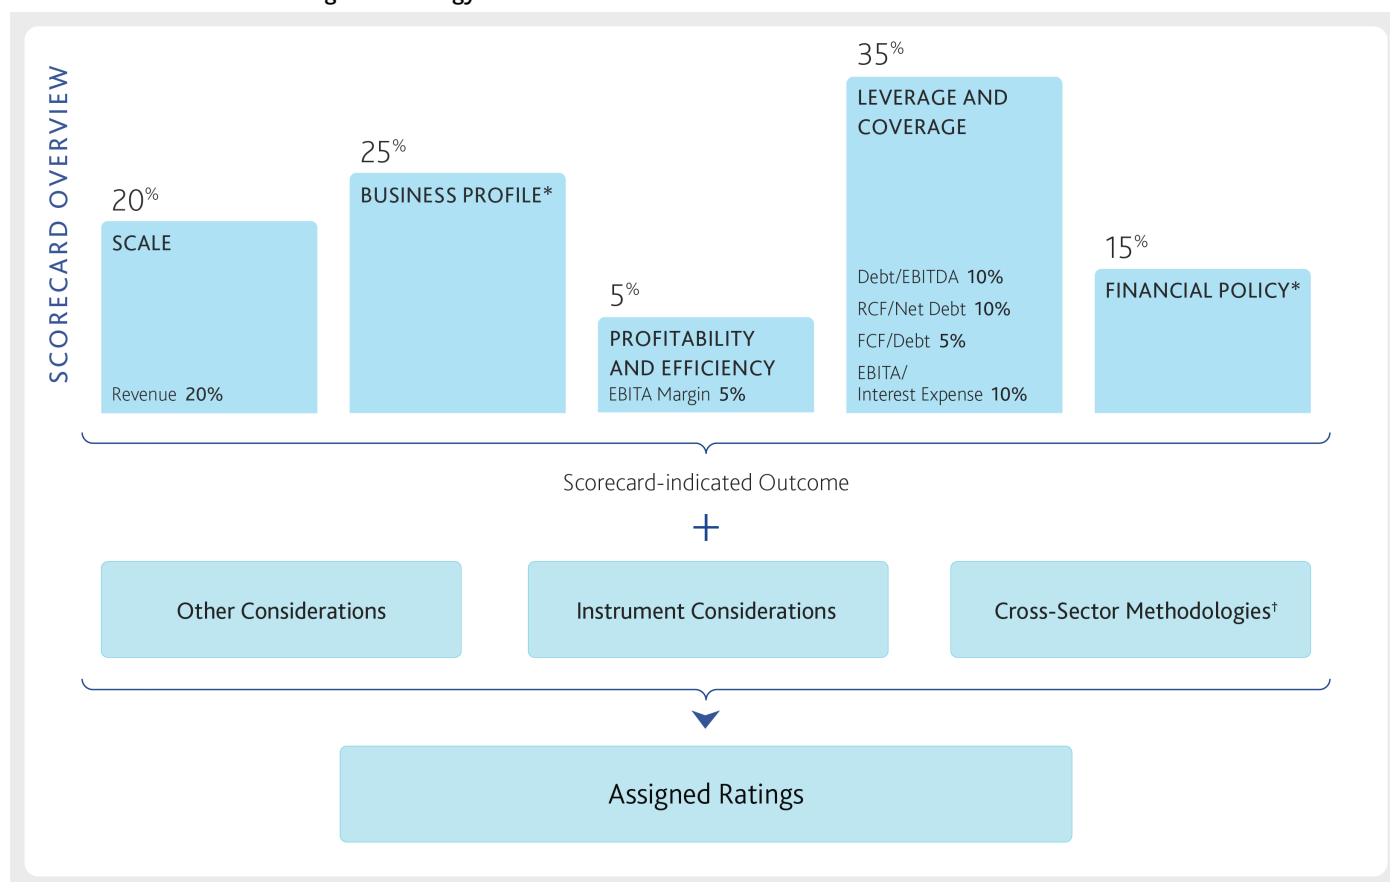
SCORECARD OVERVIEW

20%
SCALE
Revenue 20%

25%
BUSINESS PROFILE*

5%
PROFITABILITY AND EFFICIENCY
EBITA Margin 5%

35%
LEVERAGE AND COVERAGE
Debt/EBITDA 10%
RCF/Net Debt 10%
FCF/Debt 5%
EBITA/
Interest Expense 10%

15%
FINANCIAL POLICY*

Scorecard-indicated Outcome

+

Other Considerations

Instrument Considerations

Cross-Sector Methodologies†

Assigned Ratings